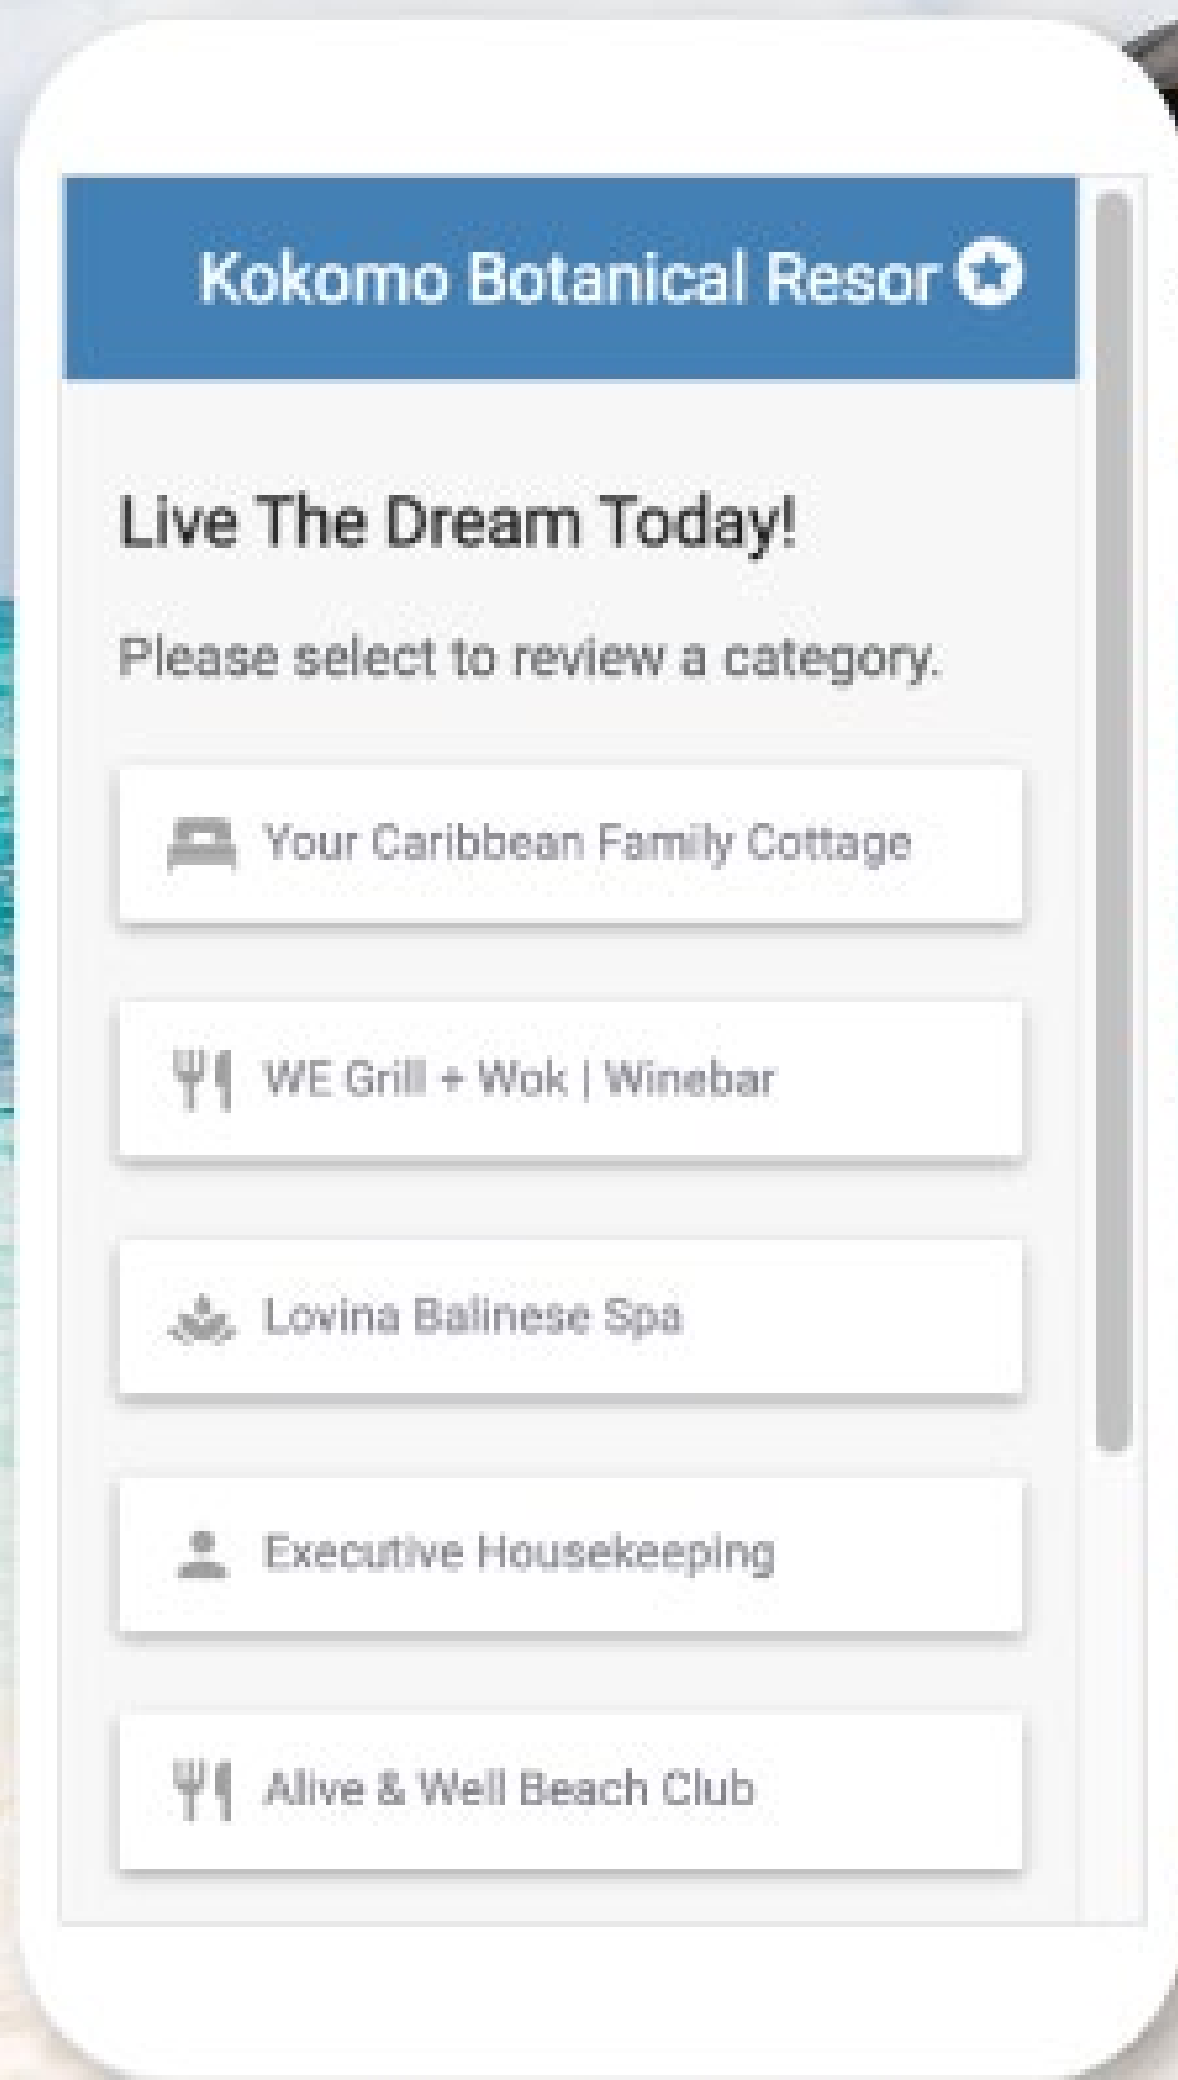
Kokomo Botanical Resor

Live The Dream Today!

Please select to review a category.

Your Caribbean Family Cottage

WE Grill + Wok | Winebar

Lovina Balinese Spa

Executive Housekeeping

Alive & Well Beach Club